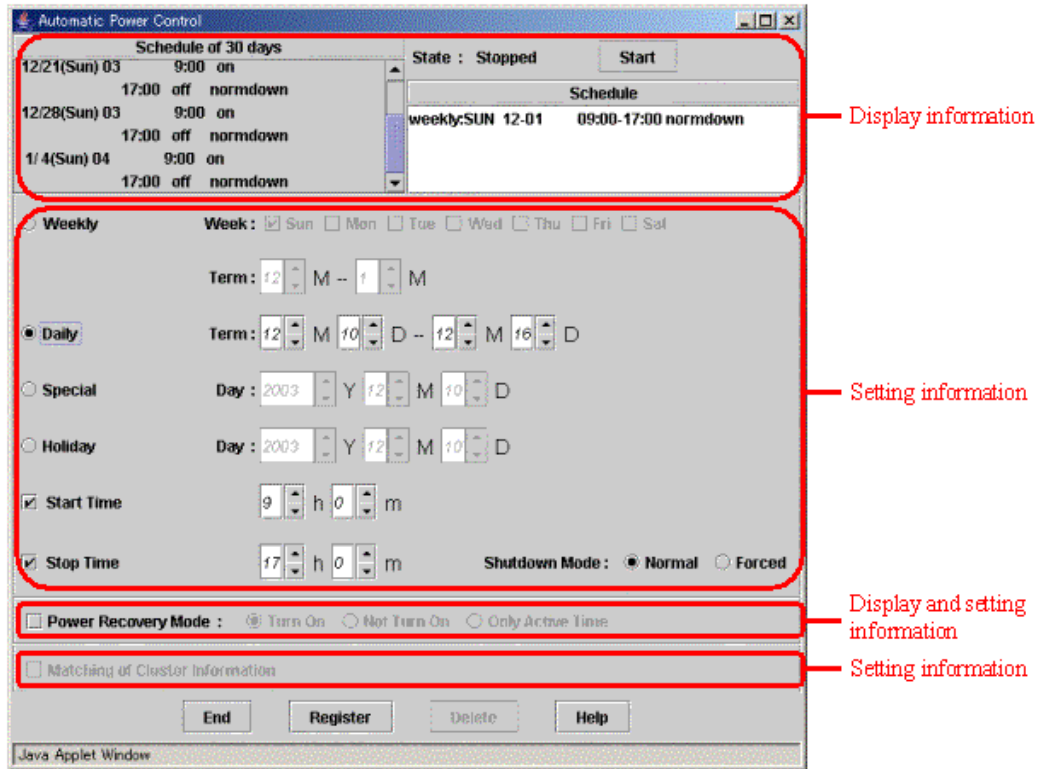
Automatic Power Control

Schedule of 30 days
12/21(Sun) 03 9:00 on
17:00 off normdown
12/28(Sun) 03 9:00 on
17:00 off normdown
1/ 4(Sun) 04 9:00 on
17:00 off normdown

State : Stopped
Start

Schedule
weekly:SUN 12-01 09:00-17:00 normdown

Display information

Weekly
Week : Sun Mon Tue Wed Thu Fri Sat
Term : 12 M -- 1 M

Daily
Term : 12 M 10 D -- 12 M 16 D

Special
Day : 2003 Y 12 M 10 D

Holiday
Day : 2003 Y 12 M 10 D

Start Time
9 h 0 m

Stop Time
17 h 0 m
Shutdown Mode : Normal Forced

Setting information

Power Recovery Mode : Turn On Not Turn On Only Active Time

Display and setting information

Matching of Cluster Information

Setting information

End Register Delete Help

Java Applet Window